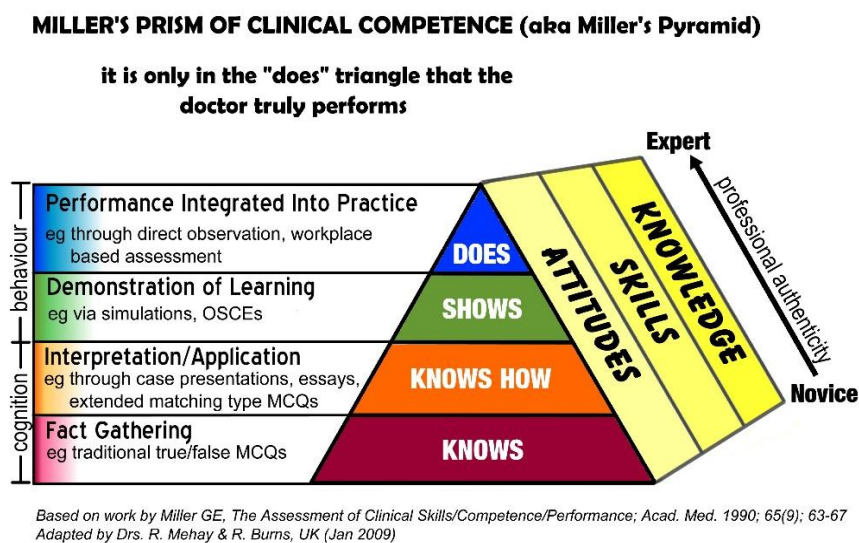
MILLER'S PRISM OF CLINICAL COMPETENCE (aka Miller's Pyramid)

it is only in the "does" triangle that the doctor truly performs

Expert

professional authenticity

Novice

behaviour

cognition

Performance Integrated Into Practice
eg through direct observation, workplace based assessment

DOES

Demonstration of Learning
eg via simulations, OSCEs

SHOWS

Interpretation/Application
eg through case presentations, essays, extended matching type MCQs

KNOWS HOW

Fact Gathering
eg traditional true/false MCQs

KNOWS

ATTITUDES

SKILLS

KNOWLEDGE

Based on work by Miller GE, The Assessment of Clinical Skills/Competence/Performance; Acad. Med. 1990; 65(9); 63-67
Adapted by Drs. R. Mehay & R. Burns, UK (Jan 2009)